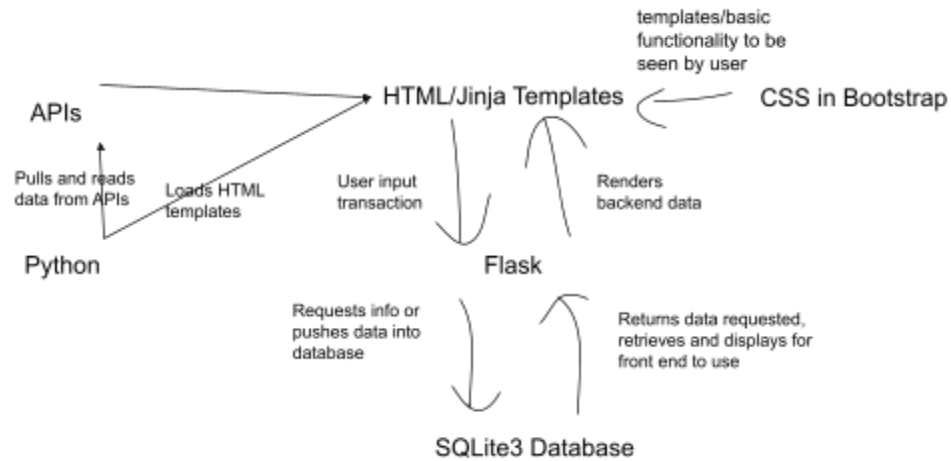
templates/basic functionality to be seen by user

APIs

HTML/Jinja Templates

CSS in Bootstrap

Pulls and reads data from APIs

Loads HTML templates

User input transaction

Renders backend data

Python

Flask

Requests info or pushes data into database

Returns data requested, retrieves and displays for front end to use

SQLite3 Database